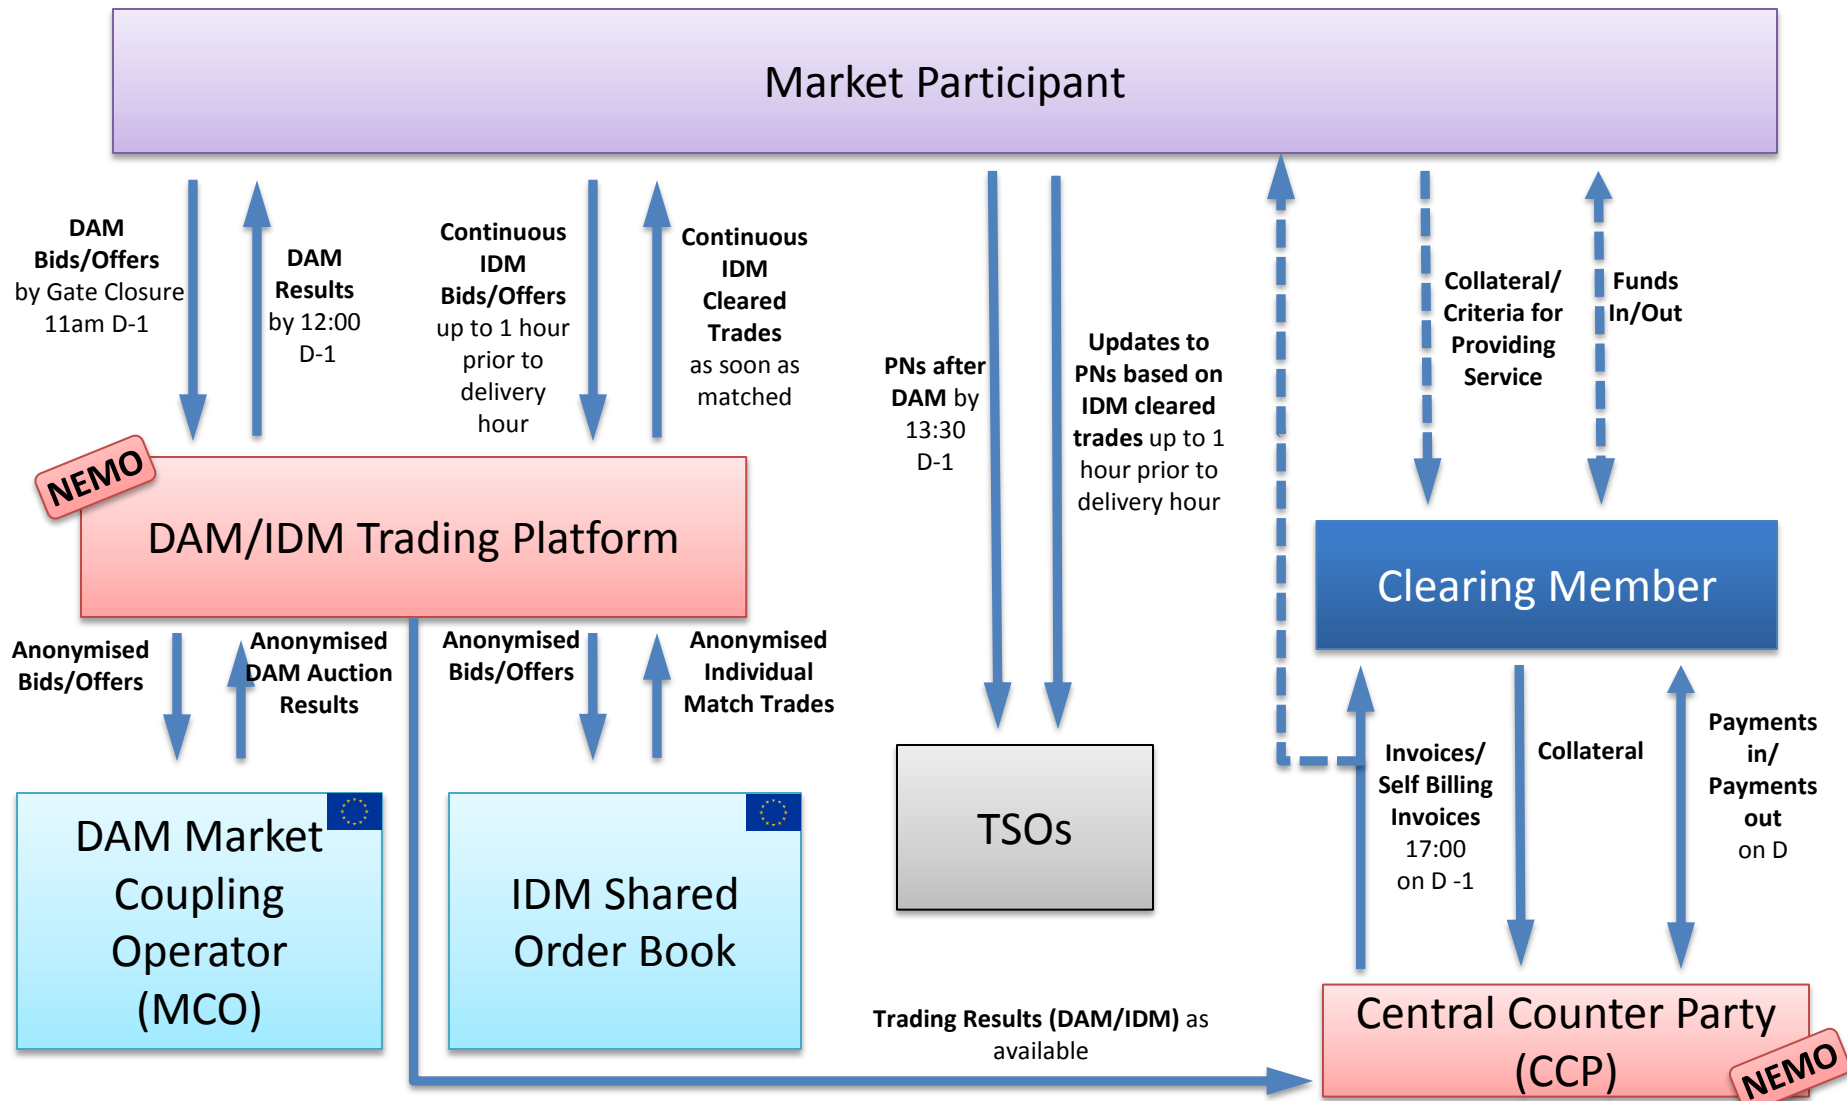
Market Participant

DAM Bids/Offers by Gate Closure 11am D-1

DAM Results by 12:00 D-1

Continuous IDM Bids/Offers up to 1 hour prior to delivery hour

Continuous IDM Cleared Trades as soon as matched

PNs after DAM by 13:30 D-1

Updates to PNs based on IDM cleared trades up to 1 hour prior to delivery hour

Collateral/ Criteria for Providing Service

Funds In/Out

NEMO

DAM/IDM Trading Platform

Clearing Member

Anonymised Bids/Offers

Anonymised DAM Auction Results

Anonymised Bids/Offers

Anonymised Individual Match Trades

Invoices/ Self Billing Invoices 17:00 on D -1

Collateral

Payments in/ Payments out on D

DAM Market Coupling Operator (MCO)

IDM Shared Order Book

TSOs

Trading Results (DAM/IDM) as available

Central Counter Party (CCP)

NEMO